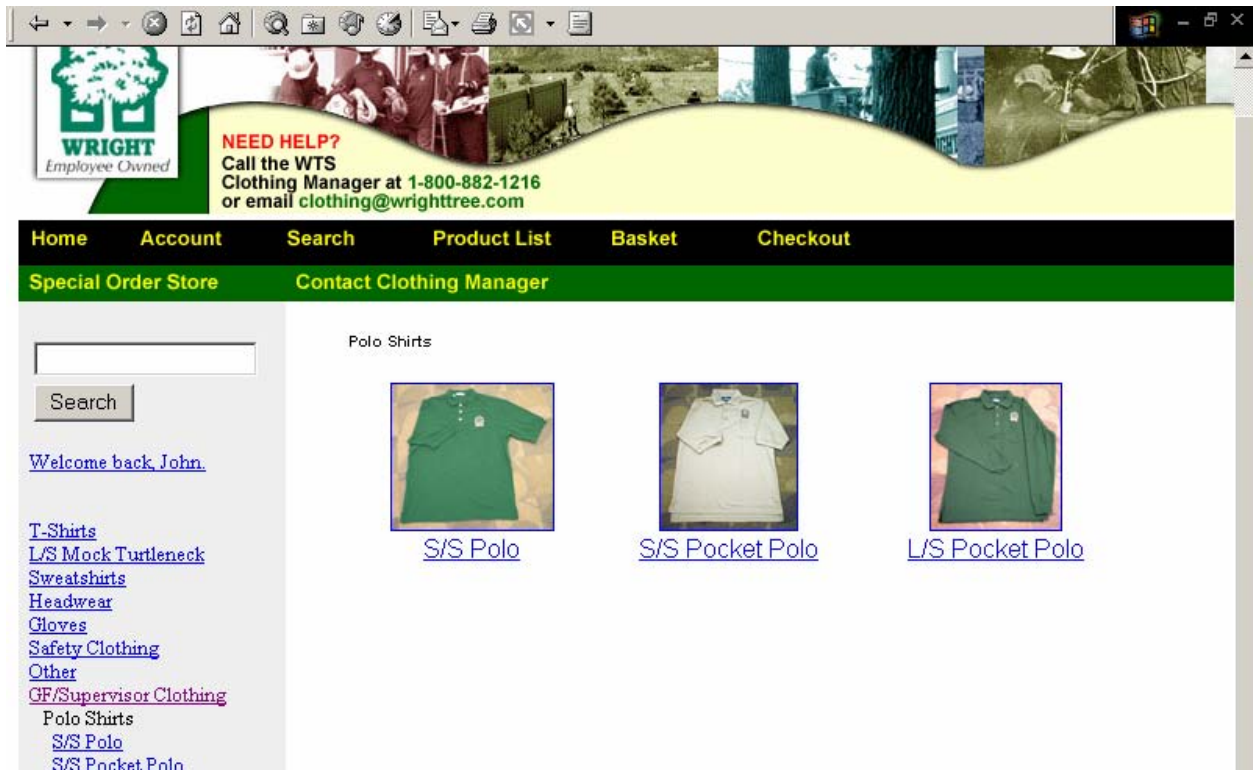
WRIGHT
Employee Owned

NEED HELP?
Call the WTS
Clothing Manager at 1-800-882-1216
or email clothing@wrighttree.com

Home Account Search Product List Basket Checkout

Special Order Store Contact Clothing Manager

Search

Welcome back, John.

T-Shirts
L/S Mock Turtleneck
Sweatshirts
Headwear
Gloves
Safety Clothing
Other
GF/Supervisor Clothing
Polo Shirts
S/S Polo
S/S Pocket Polo

Polo Shirts

S/S Polo

S/S Pocket Polo

L/S Pocket Polo